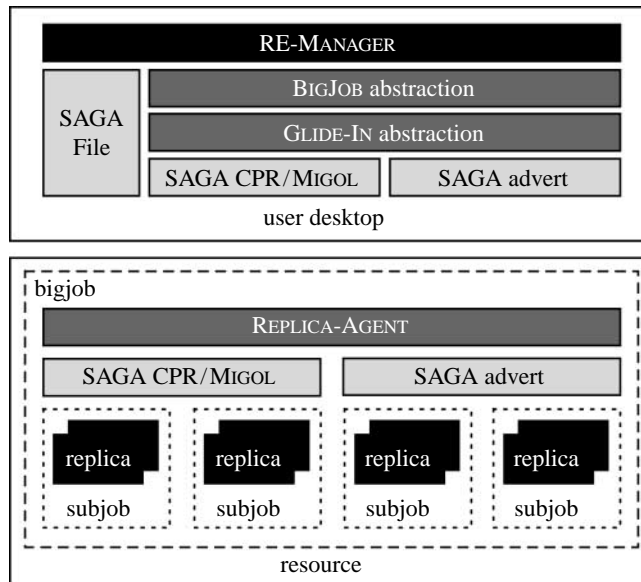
RE-MANAGER

SAGA File

BIGJOB abstraction

GLIDE-IN abstraction

SAGA CPR/MIGOL

SAGA advert

user desktop

bigjob

REPLICA-AGENT

SAGA CPR/MIGOL

SAGA advert

replica

subjob

replica

subjob

replica

subjob

replica

subjob

resource